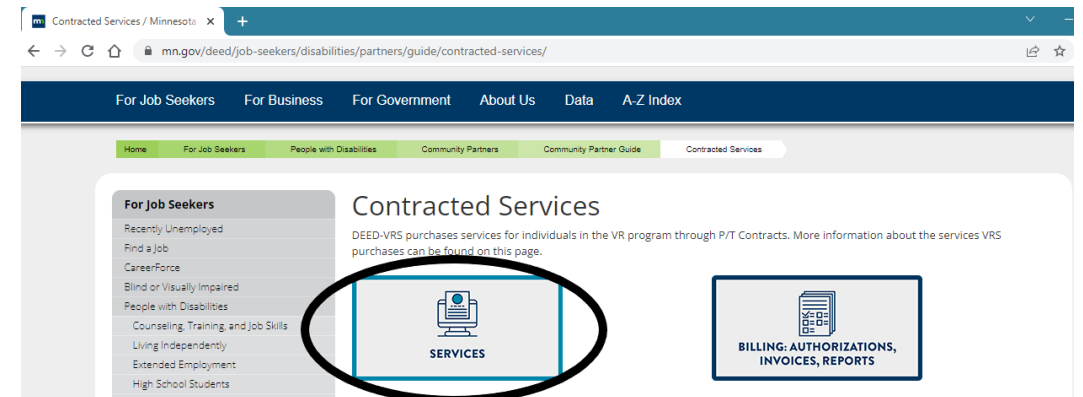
m Contracted Services / Minnesota ×

mn.gov/deed/job-seekers/disabilities/partners/guide/contracted-services/

For Job Seekers For Business For Government About Us Data A-Z Index

Home For Job Seekers People with Disabilities Community Partners Community Partner Guide Contracted Services

For Job Seekers
Recently Unemployed
Find a Job
CareerForce
Blind or Visually Impaired
People with Disabilities
Counseling, Training, and Job Skills
Living Independently
Extended Employment
High School Students

Contracted Services

DEED-VRS purchases services for individuals in the VR program through P/T Contracts. More information about the services VRS purchases can be found on this page.

SERVICES

BILLING: AUTHORIZATIONS, INVOICES, REPORTS